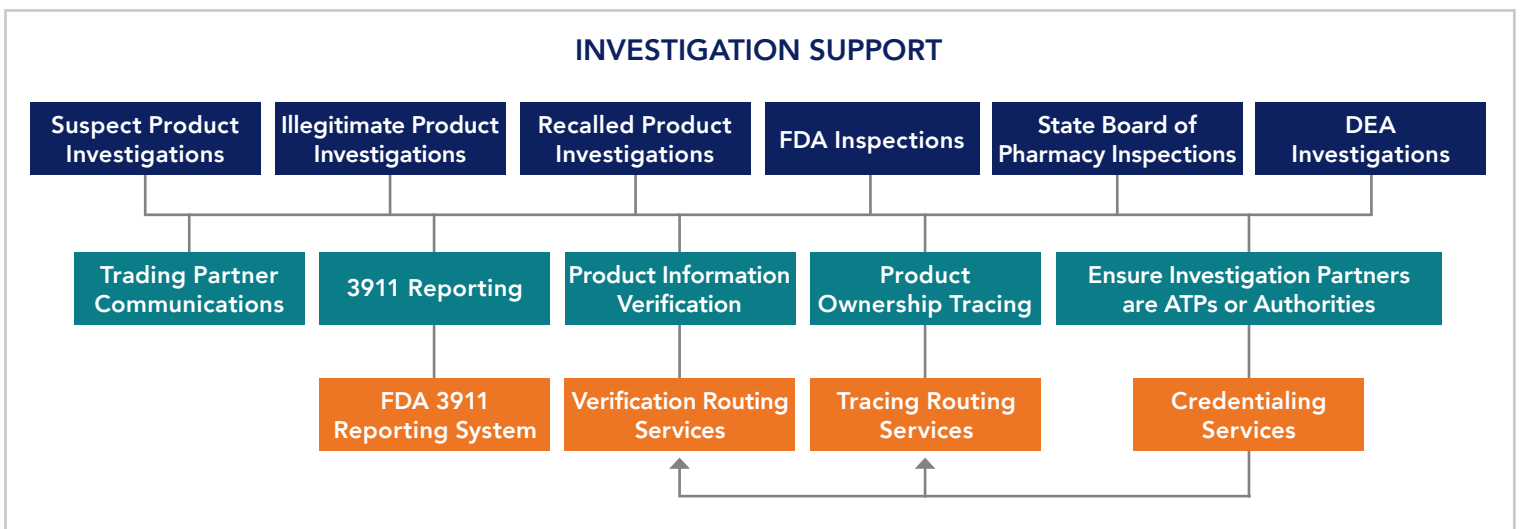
INVESTIGATION SUPPORT

Suspect Product Investigations

Illegitimate Product Investigations

Recalled Product Investigations

FDA Inspections

State Board of Pharmacy Inspections

DEA Investigations

Trading Partner Communications

3911 Reporting

Product Information Verification

Product Ownership Tracing

Ensure Investigation Partners are ATPs or Authorities

FDA 3911 Reporting System

Verification Routing Services

Tracing Routing Services

Credentialing Services